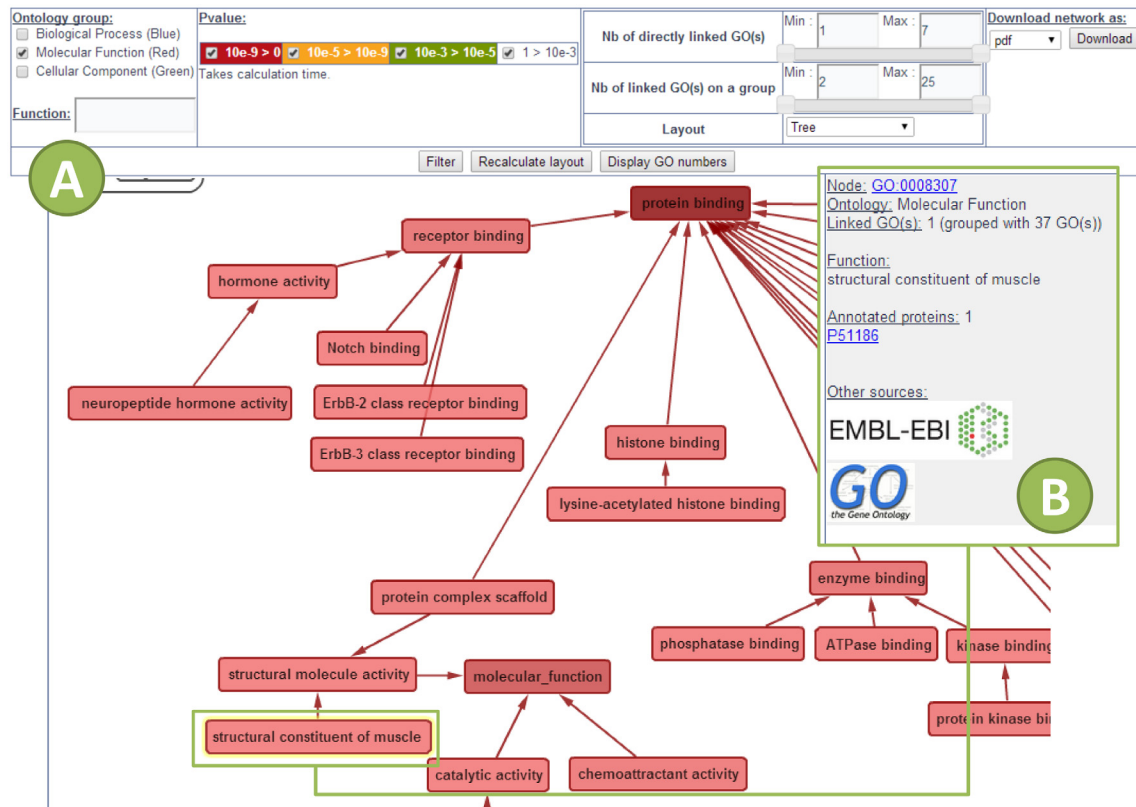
Ontology group:
Biological Process (Blue)
Molecular Function (Red)
Cellular Component (Green)

Function:

Pvalue:
10e-9 > 0 | 10e-5 > 10e-9 | 10e-3 > 10e-5 | 1 > 10e-3
Takes calculation time.

| Nb of directly linked GO(s) | Min : 1 Max : 7 |
|---|---|
| Nb of linked GO(s) on a group | Min : 2 Max : 25 |
| Layout | Tree |

Download network as:
pdf
Download

Filter Recalculate layout Display GO numbers

A

protein binding
receptor binding
hormone activity
Notch binding
neuropeptide hormone activity
ErbB-2 class receptor binding
ErbB-3 class receptor binding
histone binding
lysine-acetylated histone binding
protein complex scaffold
enzyme binding
phosphatase binding
ATPase binding
kinase binding
structural molecule activity
molecular_function
protein kinase bi
structural constituent of muscle
catalytic activity
chemoattractant activity

Node: GO:0008307
Ontology: Molecular Function
Linked GO(s): 1 (grouped with 37 GO(s))

Function:
structural constituent of muscle

Annotated proteins: 1
P51186

Other sources:
EMBL-EBI
GO
the Gene Ontology

B